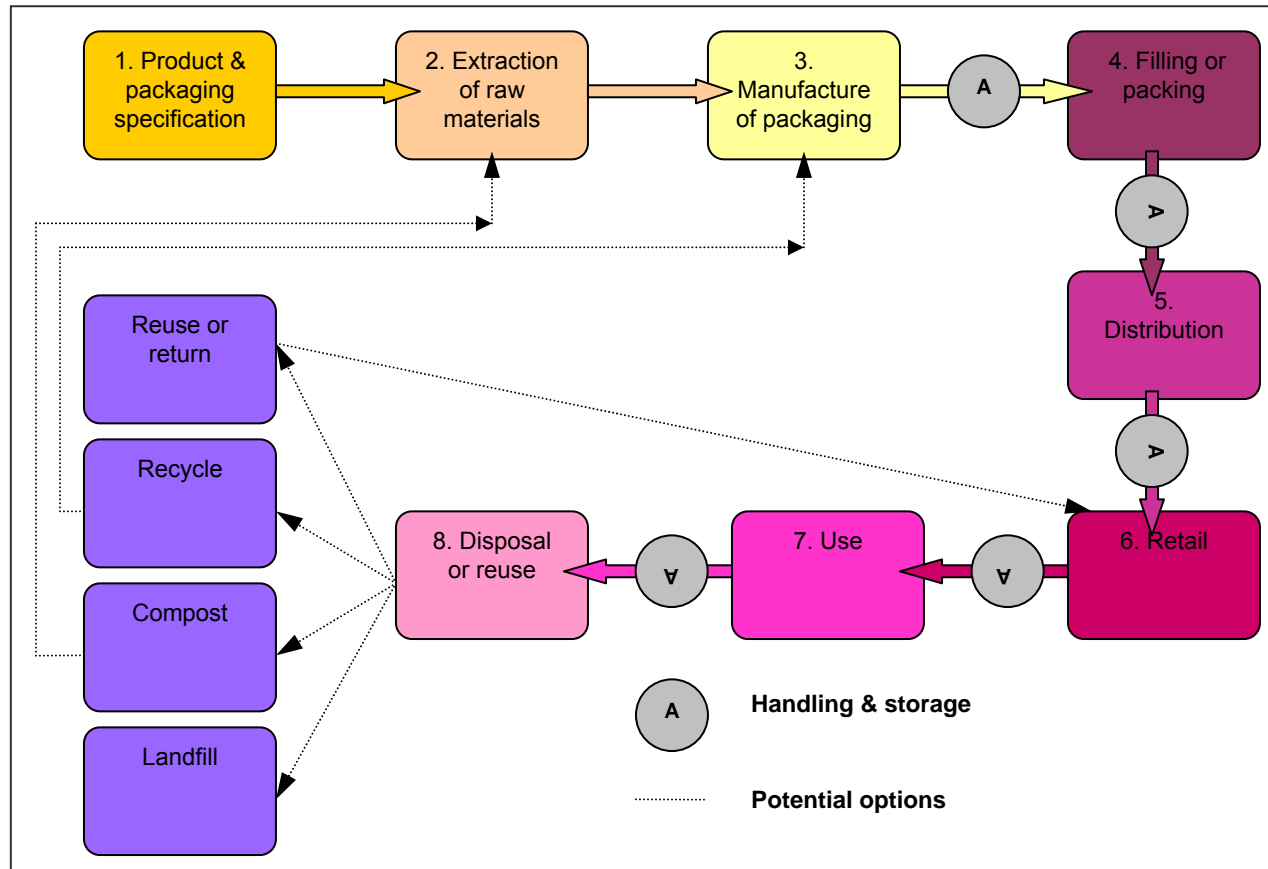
1. Product & packaging specification

2. Extraction of raw materials

3. Manufacture of packaging

A

4. Filling or packing

A

5. Distribution

A

6. Retail

A

7. Use

A

8. Disposal or reuse

Reuse or return

Recycle

Compost

Landfill

A

Handling & storage

Potential options